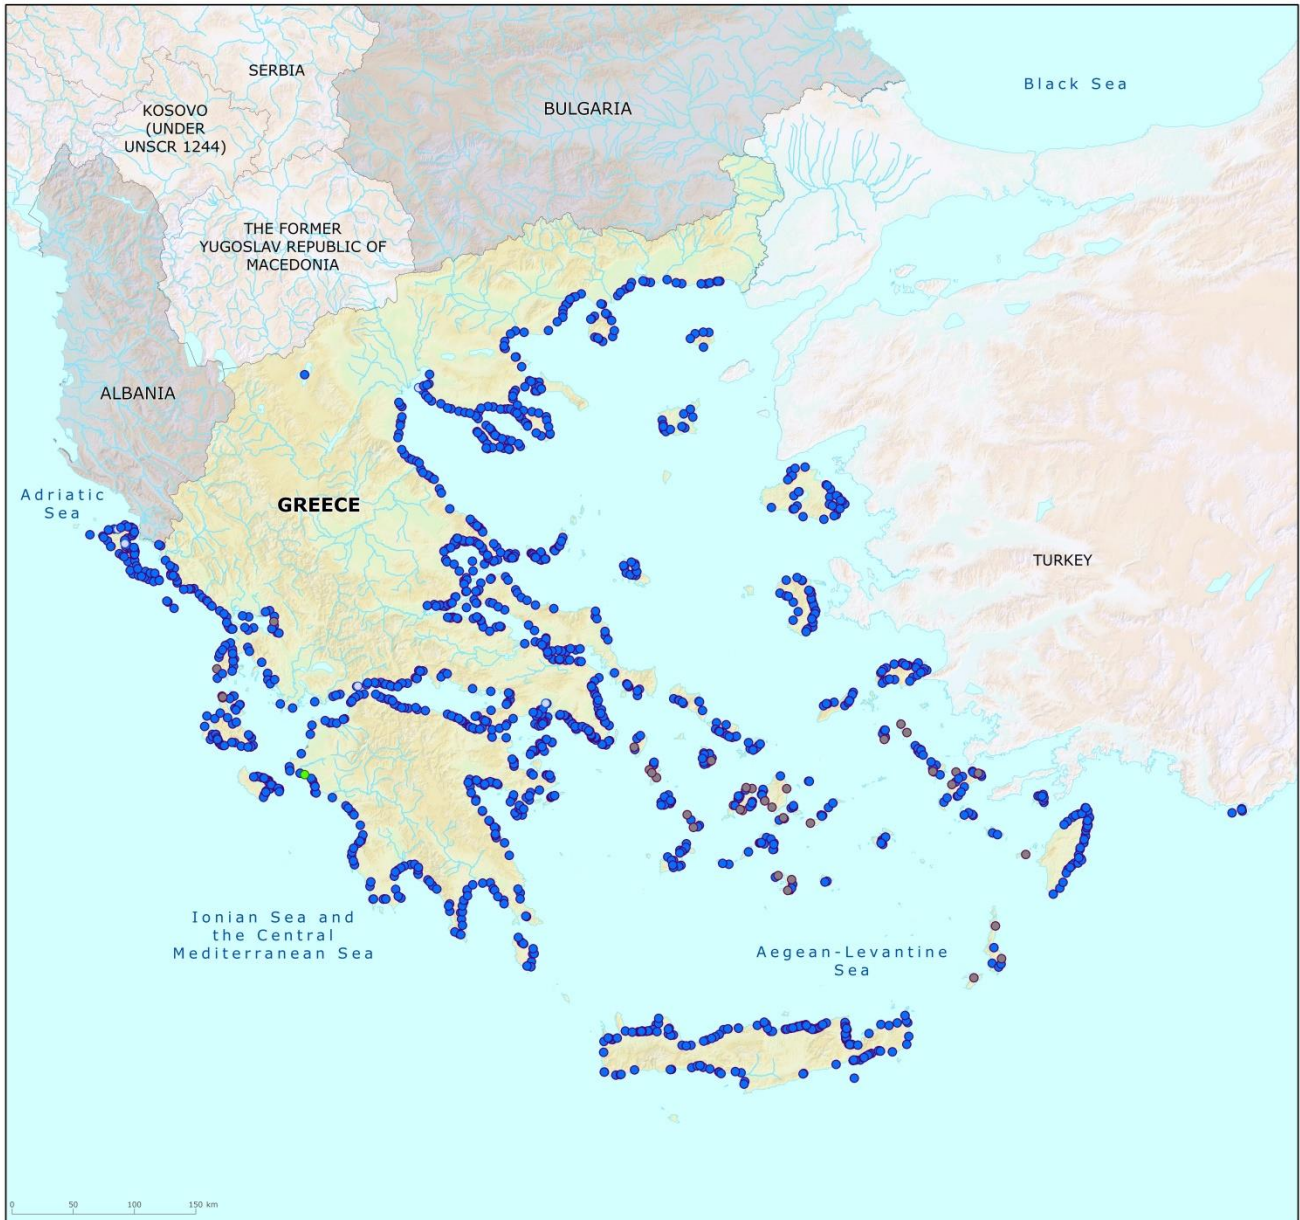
SERBIA

KOSOVO (UNDER UNSCR 1244)

BULGARIA

Black Sea

THE FORMER YUGOSLAV REPUBLIC OF MACEDONIA

ALBANIA

Adriatic Sea

GREECE

TURKEY

Ionian Sea and the Central Mediterranean Sea

Aegean-Levantine Sea

0 50 100 150 km